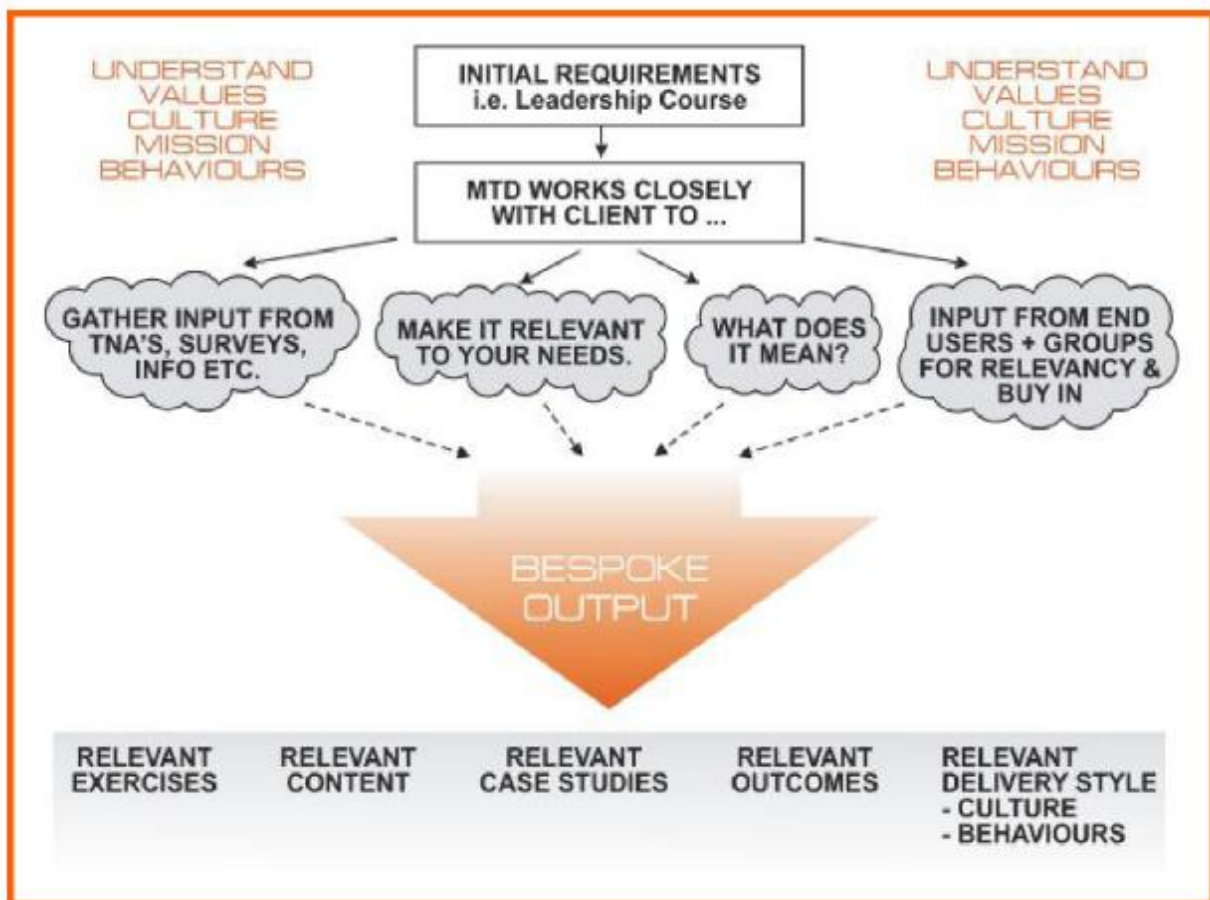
UNDERSTAND
VALUES
CULTURE
MISSION
BEHAVIOURS

INITIAL REQUIREMENTS
i.e. Leadership Course

UNDERSTAND
VALUES
CULTURE
MISSION
BEHAVIOURS

MTD WORKS CLOSELY WITH CLIENT TO ...

GATHER INPUT FROM TNA'S, SURVEYS, INFO ETC.

MAKE IT RELEVANT TO YOUR NEEDS.

WHAT DOES IT MEAN?

INPUT FROM END USERS + GROUPS FOR RELEVANCY & BUY IN

BESPOKE OUTPUT

RELEVANT EXERCISES

RELEVANT CONTENT

RELEVANT CASE STUDIES

RELEVANT OUTCOMES

RELEVANT DELIVERY STYLE
- CULTURE
- BEHAVIOURS